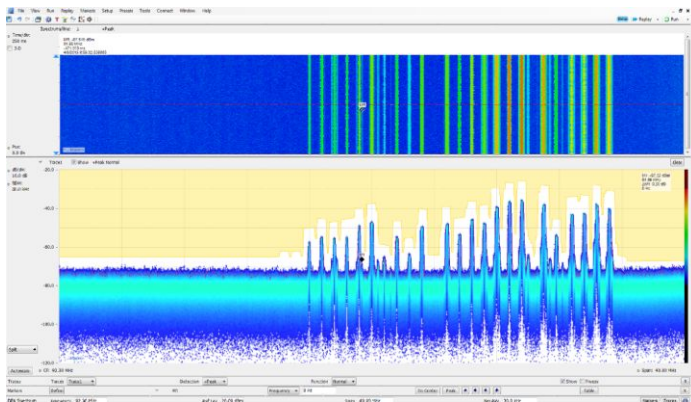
File View Run Replay Markers Setup Presets Tools Connect Window Help

Replay Run

Time/div
200 ms

Run
0.0 div

Trace1 Show +Peak Normal

dBm/div
10.0 dB
RBW:
30 kHz

-20.0
-40.0
-60.0
-80.0
-100.0
-120.0

Autoscale CF: 42.30 MHz Span: 40.00 MHz

Traces Trace Trace1 Detection +Peak Function Normal Show Freeze

Markers Frequency To Center Peak Table

DPX Spectrum Frequency 42.30 MHz Ref Lev -20.00 dBm Span 40.00 MHz Auto RBW 30.0 kHz Settings Traces

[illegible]